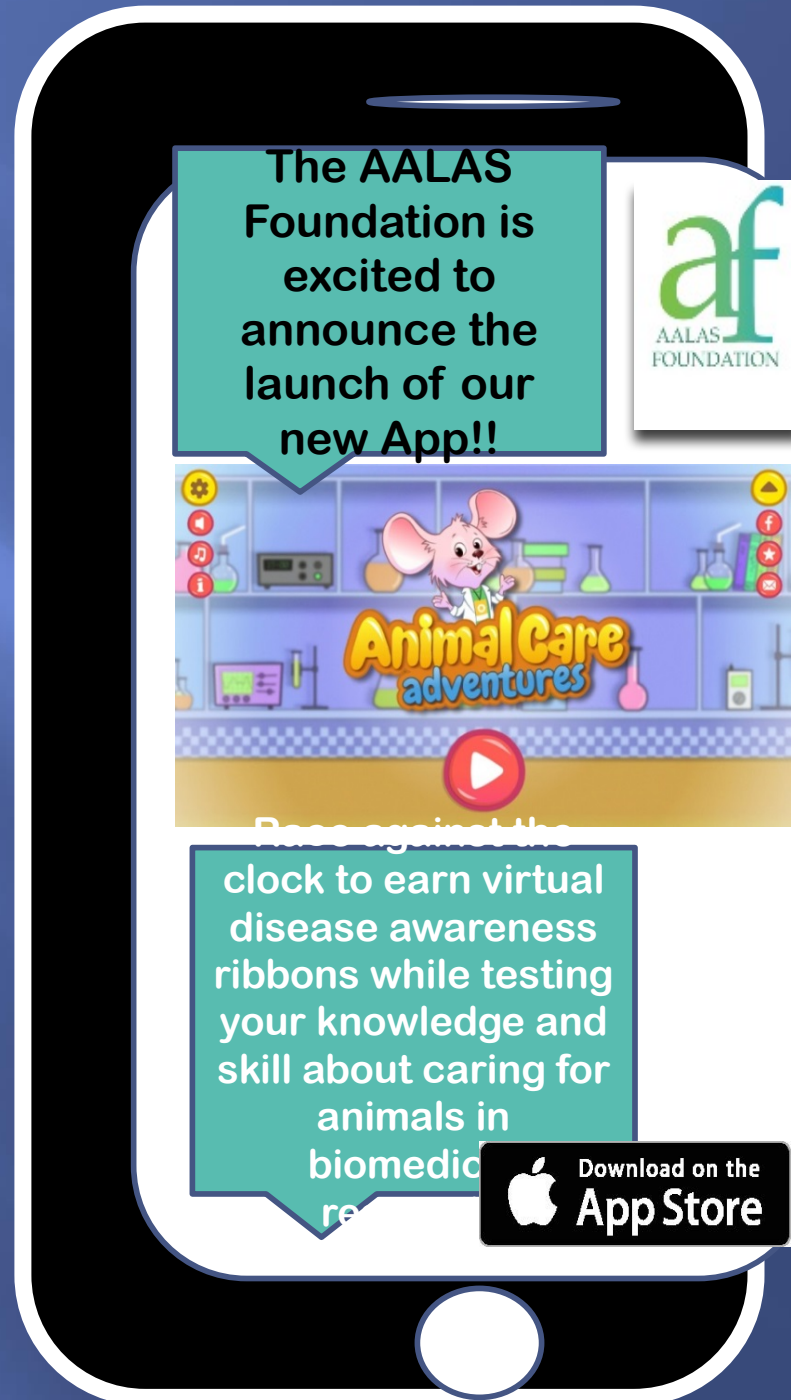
The AALAS Foundation is excited to announce the launch of our new App!!

af
AALAS
FOUNDATION

Animal Care adventures

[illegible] clock to earn virtual disease awareness ribbons while testing your knowledge and skill about caring for animals in biomedic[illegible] re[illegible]

Download on the
App Store